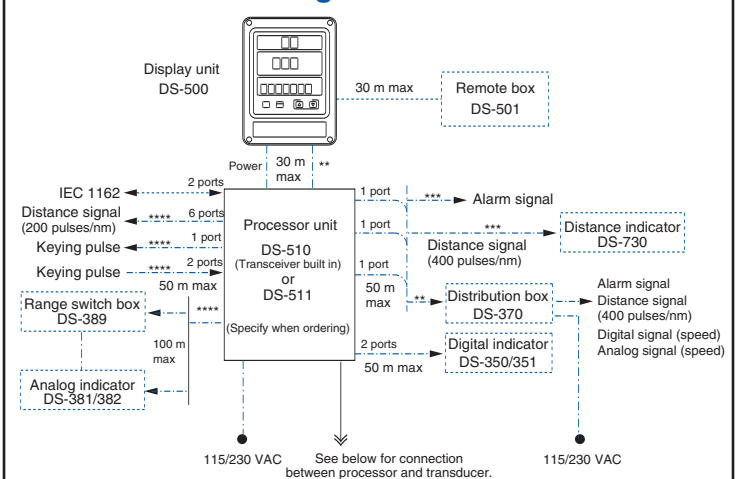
Display unit
DS-500

30 m max

Remote box
DS-501

Power

30 m max

**

IEC 1162

2 ports

Distance signal (200 pulses/nm)

****

6 ports

Keying pulse

****

1 port

Keying pulse

****

2 ports

50 m max

Range switch box
DS-389

****

100 m max

Analog indicator
DS-381/382

Processor unit
DS-510
(Transceiver built in)
or
DS-511
(Specify when ordering)

1 port

***

Alarm signal

1 port

***

Distance indicator
DS-730

Distance signal
(400 pulses/nm)

1 port

50 m max

**

Distribution box
DS-370

Alarm signal
Distance signal
(400 pulses/nm)
Digital signal (speed)
Analog signal (speed)

2 ports

50 m max

Digital indicator
DS-350/351

115/230 VAC

See below for connection between processor and transducer.

115/230 VAC